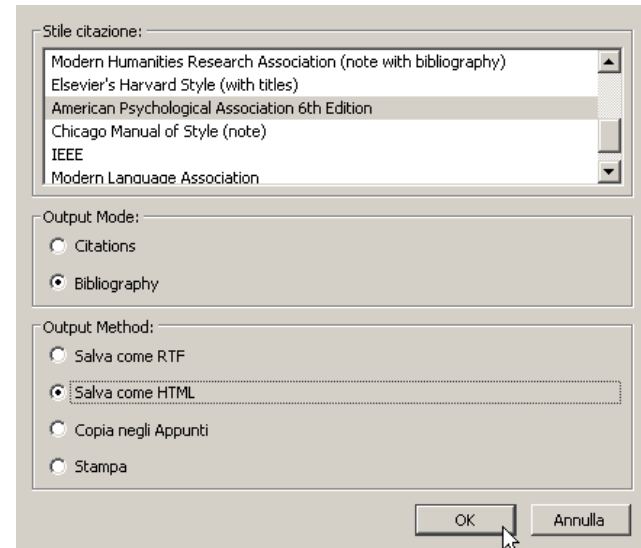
Stile citazione:

Modern Humanities Research Association (note with bibliography)
Elsevier's Harvard Style (with titles)
American Psychological Association 6th Edition
Chicago Manual of Style (note)
IEEE
Modern Language Association

Output Mode:

Citations

Bibliography

Output Method:

Salva come RTF

Salva come HTML

Copia negli Appunti

Stampa

OK

Annulla